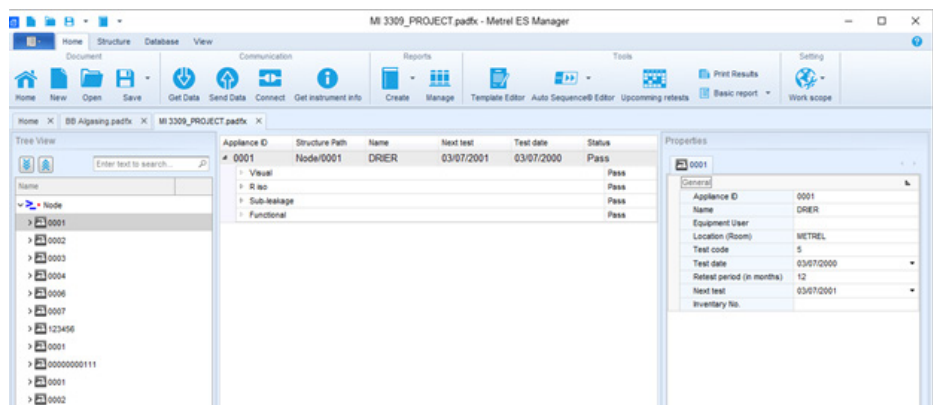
MI 3309_PROJECT.padfx - Metrel ES Manager

Home Structure Database View

Document
Home New Open Save

Communication
Get Data Send Data Connect Get instrument info

Reports
Create Manage

Tools
Template Editor Auto Sequence® Editor Upcomming retests
Print Results
Basic report

Setting
Work scope

Home × BB Algasing.padfx × MI 3309_PROJECT.padfx ×

Tree View
Enter text to search...
Name
Node
0001
0002
0003
0004
0006
0007
123456
0001
00000000111
0001
0002

| Appliance ID | Structure Path | Name | Next test | Test date | Status |
|---|---|---|---|---|---|
| 0001 | Node/0001 | DRIER | 03/07/2001 | 03/07/2000 | Pass |
| Visual | | | | | Pass |
| R iso | | | | | Pass |
| Sub-leakage | | | | | Pass |
| Functional | | | | | Pass |

Properties
0001
General

| | |
|---|---|
| Appliance ID | 0001 |
| Name | DRIER |
| Equipment User | |
| Location (Room) | METREL |
| Test code | 5 |
| Test date | 03/07/2000 |
| Retest period (in months) | 12 |
| Next test | 03/07/2001 |
| Inventary No. | |